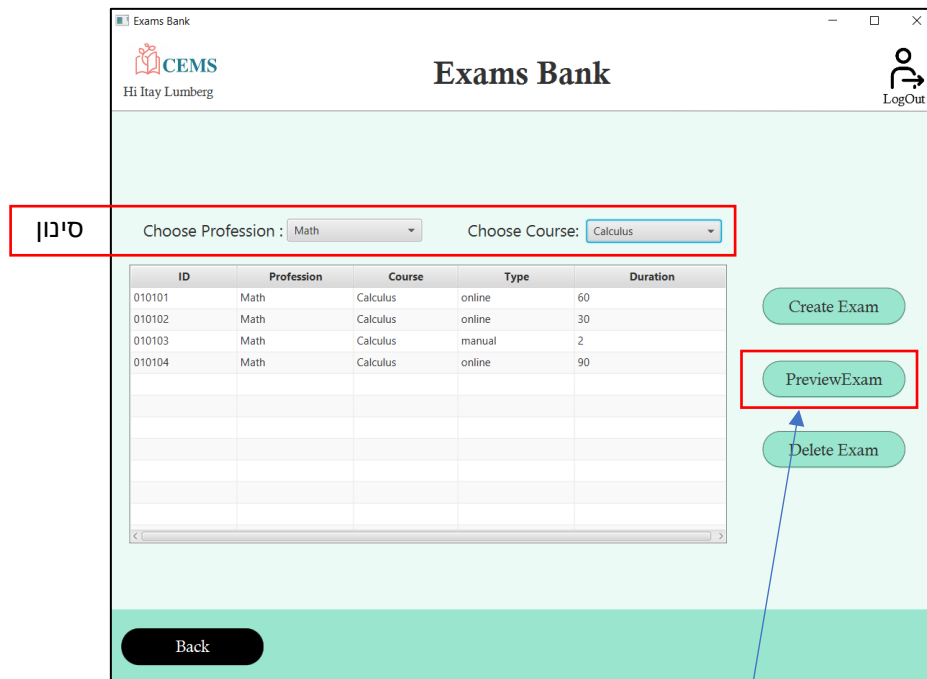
Exams Bank

CEMS
Hi Itay Lumberg

Exams Bank

LogOut

סינון

Choose Profession : Math

Choose Course: Calculus

| ID | Profession | Course | Type | Duration |
|---|---|---|---|---|
| 010101 | Math | Calculus | online | 60 |
| 010102 | Math | Calculus | online | 30 |
| 010103 | Math | Calculus | manual | 2 |
| 010104 | Math | Calculus | online | 90 |

Create Exam

PreviewExam

Delete Exam

Back